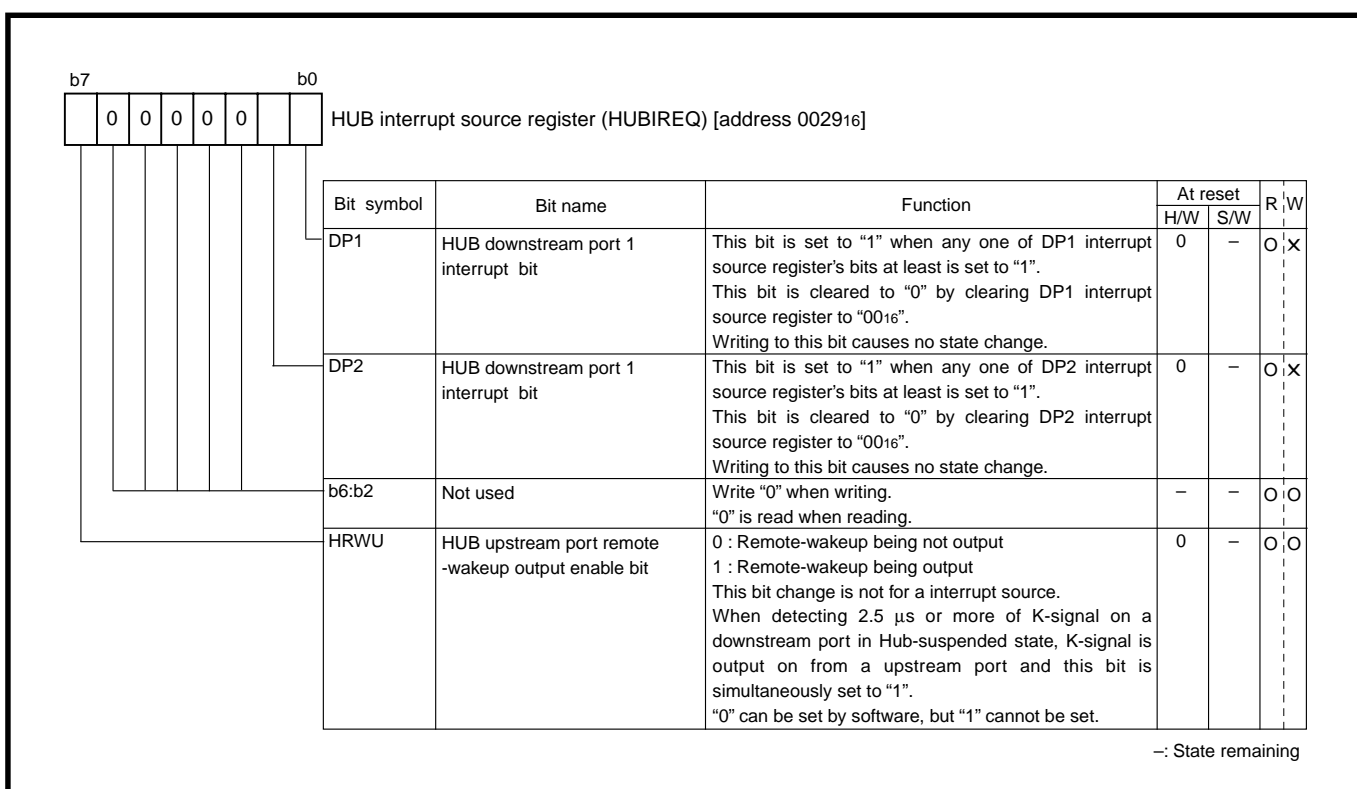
b7 b0

| | 0 | 0 | 0 | 0 | 0 | | |
|---|---|---|---|---|---|---|---|

HUB interrupt source register (HUBIREQ) [address $0029_{16}$]

| Bit symbol | Bit name | Function | At reset H/W | At reset S/W | R | W |
|---|---|---|---|---|---|---|
| DP1 | HUB downstream port 1 interrupt bit | This bit is set to "1" when any one of DP1 interrupt source register's bits at least is set to "1". This bit is cleared to "0" by clearing DP1 interrupt source register to "$00_{16}$". Writing to this bit causes no state change. | 0 | – | O | X |
| DP2 | HUB downstream port 1 interrupt bit | This bit is set to "1" when any one of DP2 interrupt source register's bits at least is set to "1". This bit is cleared to "0" by clearing DP2 interrupt source register to "$00_{16}$". Writing to this bit causes no state change. | 0 | – | O | X |
| b6:b2 | Not used | Write "0" when writing. "0" is read when reading. | – | – | O | O |
| HRWU | HUB upstream port remote -wakeup output enable bit | 0 : Remote-wakeup being not output 1 : Remote-wakeup being output This bit change is not for a interrupt source. When detecting 2.5 μs or more of K-signal on a downstream port in Hub-suspended state, K-signal is output on from a upstream port and this bit is simultaneously set to "1". "0" can be set by software, but "1" cannot be set. | 0 | – | O | O |

–: State remaining